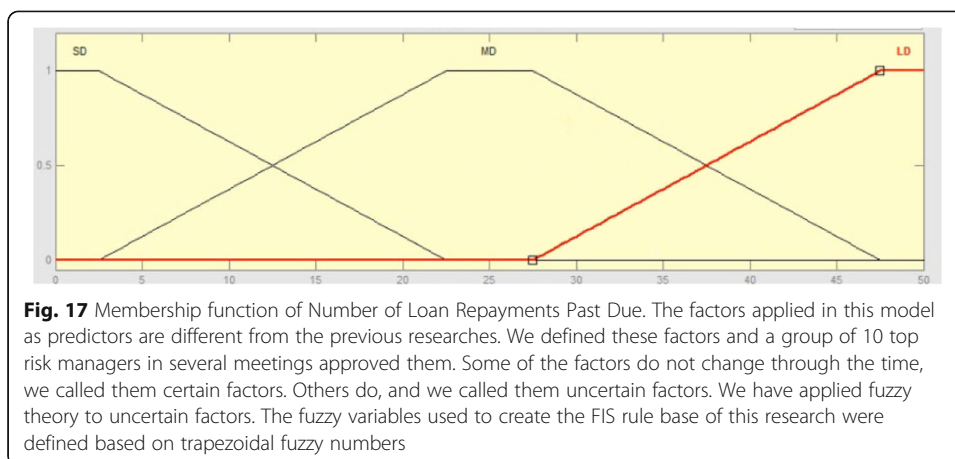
SD

MD

LD

1

0.5

0

0

5

10

15

20

25

30

35

40

45

50

**Fig. 17** Membership function of Number of Loan Repayments Past Due. The factors applied in this model as predictors are different from the previous researches. We defined these factors and a group of 10 top risk managers in several meetings approved them. Some of the factors do not change through the time, we called them certain factors. Others do, and we called them uncertain factors. We have applied fuzzy theory to uncertain factors. The fuzzy variables used to create the FIS rule base of this research were defined based on trapezoidal fuzzy numbers